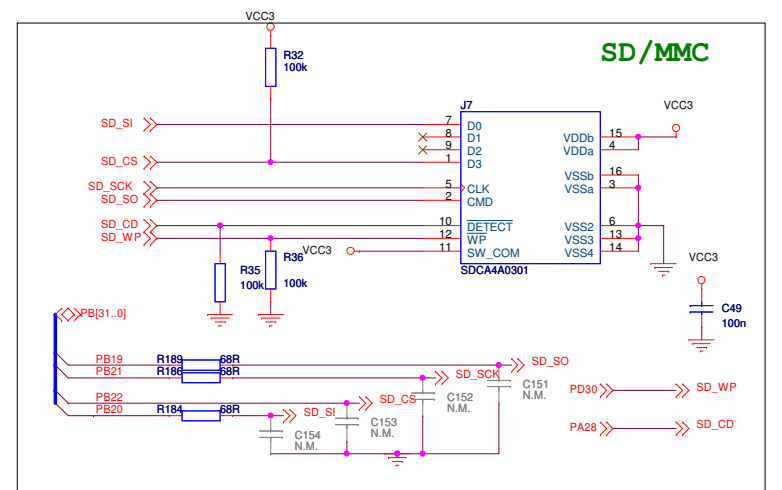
SD/MMC

VCC3
R32
100k

J7
SD_SI
SD_CS
SD_SCK
SD_SO
SD_CD
SD_WP

7 D0
8 D1
9 D2
1 D3
5 CLK
2 CMD
10 $\overline{DETECT}$
12 WP
11 SW_COM

VDDb 15
VDDa 4
VSSb 16
VSSa 3
VSS2 6
VSS3 13
VSS4 14

SDCA4A0301

VCC3
VCC3
R35
100k
R36
100k

VCC3
C49
100n

PB[31..0]
PB19 R189 68R SD_SO
PB21 R186 68R SD_SCK
PB22 SD_CS
PB20 R184 68R SD_SI

C151
N.M.
C152
N.M.
C153
N.M.
C154
N.M.

PD30 SD_WP
PA28 SD_CD